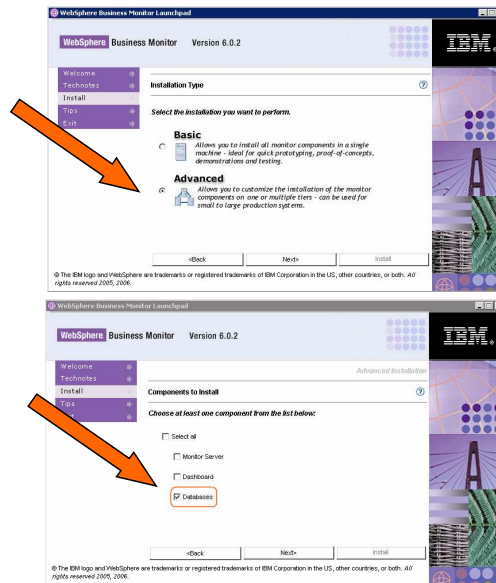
WebSphere Business Monitor Launchpad

WebSphere Business Monitor Version 6.0.2

IBM

Welcome
Technotes
Install
Tips
Exit

Installation Type

Select the installation you want to perform.

Basic
Allows you to install all monitor components in a single machine - ideal for quick prototyping, proof-of-concepts, demonstrations and testing.

Advanced
Allows you to customize the installation of the monitor components on one or multiple tiers - can be used for small to large production systems.

<Back
Next>
Install

© The IBM logo and WebSphere are trademarks or registered trademarks of IBM Corporation in the US, other countries, or both. All rights reserved 2005, 2006.

WebSphere Business Monitor Launchpad

WebSphere Business Monitor Version 6.0.2

IBM

Welcome
Technotes
Install
Tips
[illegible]

Advanced Installation

Components to Install

Choose at least one component from the list below:

Select all

Monitor Server

Dashboard

Databases

<Back
Next>
Install

© The IBM logo and WebSphere are trademarks or registered trademarks of IBM Corporation in the US, other countries, or both. All rights reserved 2005, 2006.